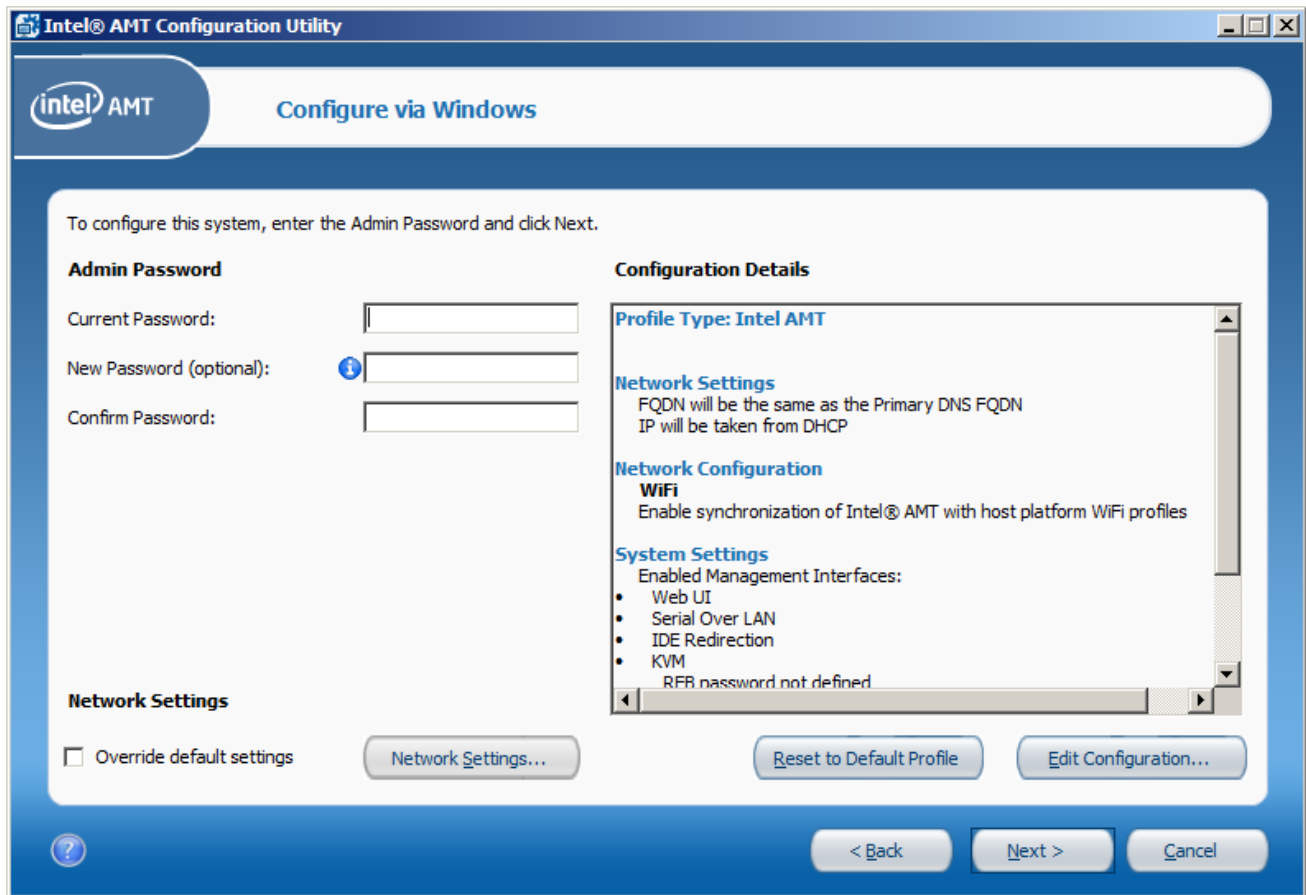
Intel® AMT Configuration Utility

intel AMT

Configure via Windows

To configure this system, enter the Admin Password and click Next.

Admin Password

Current Password:

New Password (optional):

Confirm Password:

Configuration Details

Profile Type: Intel AMT

Network Settings
FQDN will be the same as the Primary DNS FQDN
IP will be taken from DHCP

Network Configuration
WiFi
Enable synchronization of Intel® AMT with host platform WiFi profiles

System Settings
Enabled Management Interfaces:
• Web UI
• Serial Over LAN
• IDE Redirection
• KVM
RFB password not defined

Network Settings

Override default settings

Network Settings...

Reset to Default Profile

Edit Configuration...

< Back

Next >

Cancel